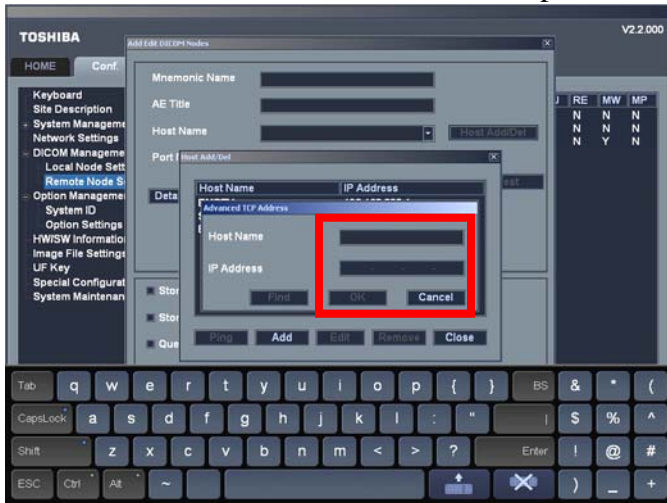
TOSHIBA

V2.2.000

HOME

Conf

Keyboard
Site Description
System Manageme
Network Settings
DICOM Manageme
Local Node Sett
Remote Node S
Option Manageme
System ID
Option Settings
HW/SW Informatio
Image File Setting
UF Key
Special Configurat
System Maintenan

Add Edit DICOM Nodes

Mnemonic Name

AE Title

Host Name

Host Add/Del

Port

Deta

Stor

Stor

Que

| RE | MW | MP |
|---|---|---|
| N | N | N |
| N | N | N |
| N | Y | N |

Host Add/Del

| Host Name | IP Address |
|---|---|

Advanced TCP Address

Host Name

IP Address

Find

OK

Cancel

Ping

Add

Edit

Remove

Close

Tab q w e r t y u i o p { } BS & * (

CapsLock a s d f g h j k l : " | $ % ^

Shift z x c v b n m < > ? Enter ! @ #

ESC Ctrl Alt ~ ) _ +